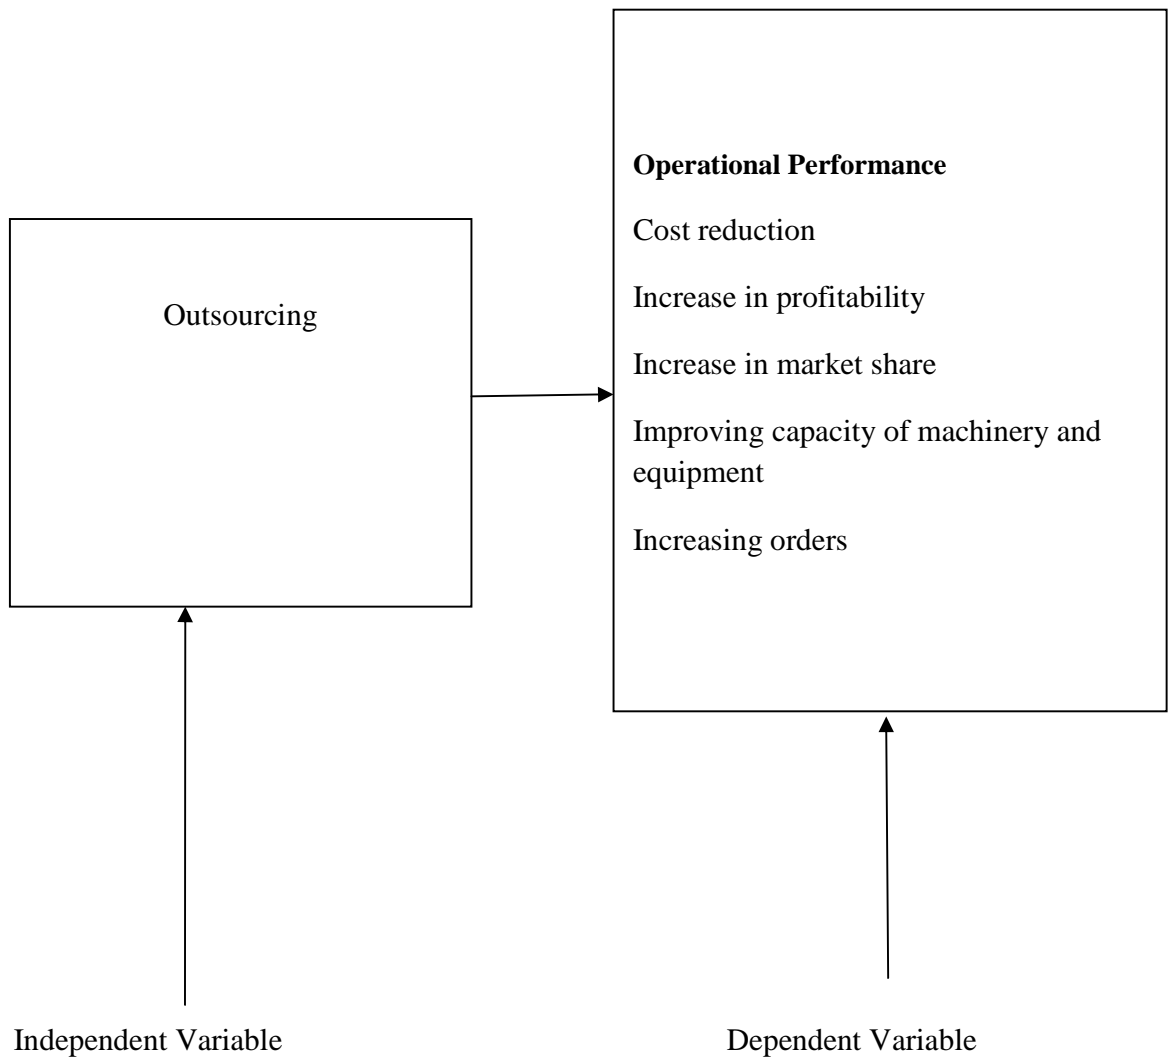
Outsourcing

**Operational Performance**

Cost reduction

Increase in profitability

Increase in market share

Improving capacity of machinery and equipment

Increasing orders

Independent Variable

Dependent Variable